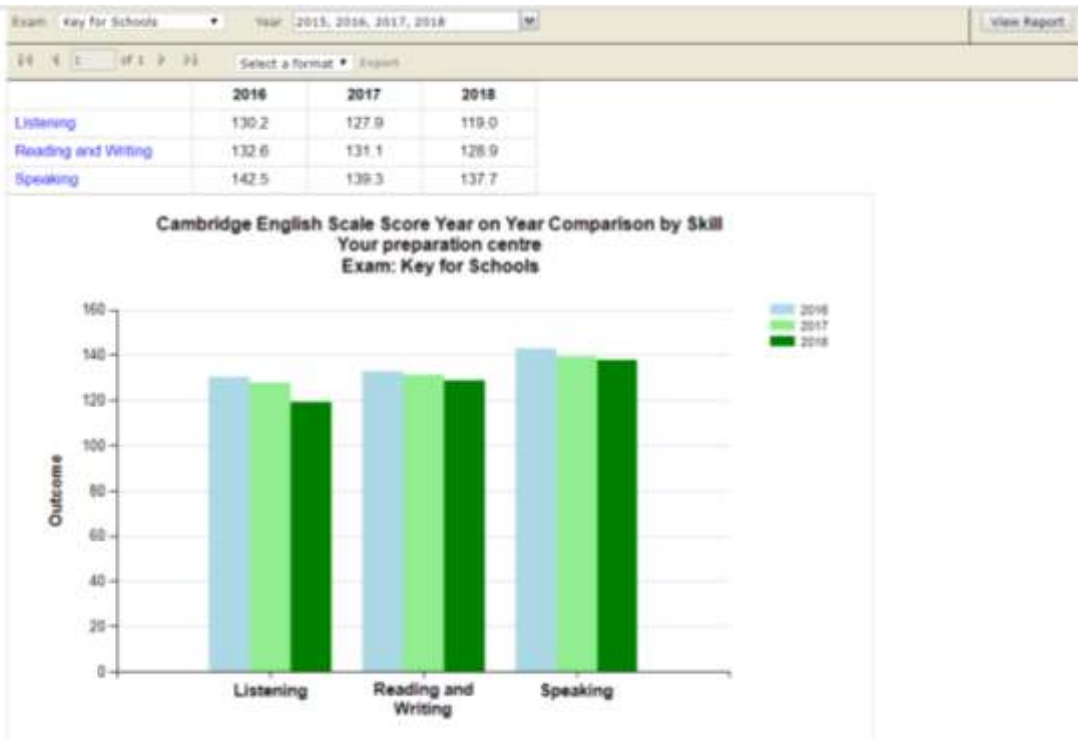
Exam: Key for Schools ▾ Year: 2015, 2016, 2017, 2018 View Report

1 of 1 Select a format ▾ Export

| | 2016 | 2017 | 2018 |
|---|---|---|---|
| Listening | 130.2 | 127.9 | 119.0 |
| Reading and Writing | 132.6 | 131.1 | 128.9 |
| Speaking | 142.5 | 139.3 | 137.7 |

Cambridge English Scale Score Year on Year Comparison by Skill
Your preparation centre
Exam: Key for Schools

2016
2017
2018

Outcome

160
140
120
100
80
60
40
20
0

Listening
Reading and Writing
Speaking